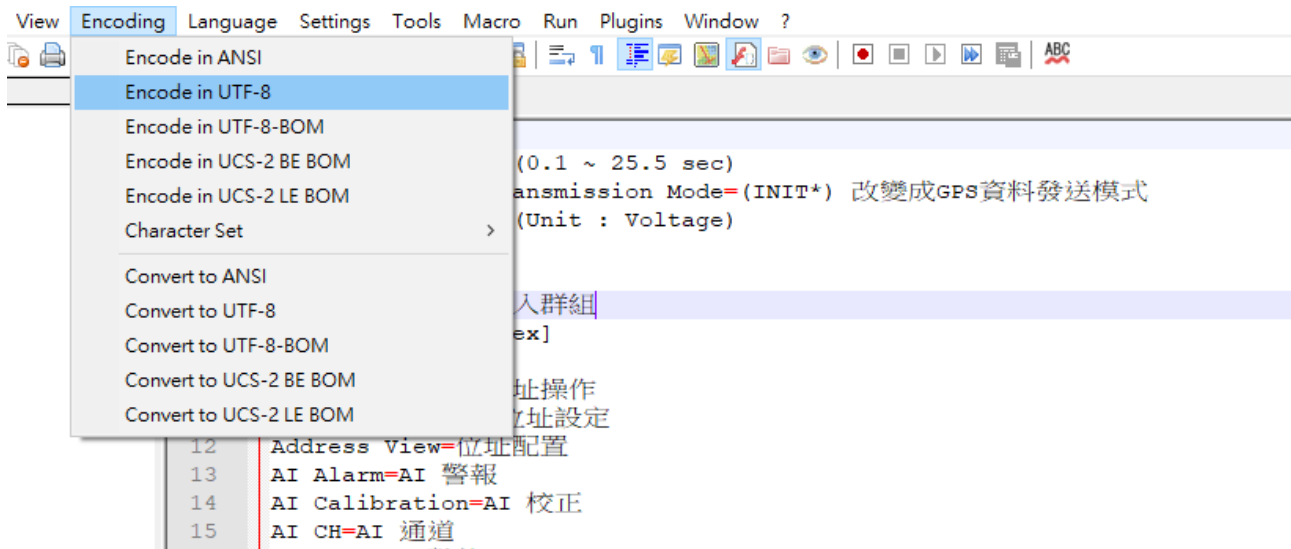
View Encoding Language Settings Tools Macro Run Plugins Window ?

Encode in ANSI
Encode in UTF-8
Encode in UTF-8-BOM
Encode in UCS-2 BE BOM
Encode in UCS-2 LE BOM
Character Set >

Convert to ANSI
Convert to UTF-8
Convert to UTF-8-BOM
Convert to UCS-2 BE BOM
Convert to UCS-2 LE BOM

ABC

(0.1 ~ 25.5 sec)
ansmission Mode=(INIT*) 改變成GPS資料發送模式
(Unit : Voltage)

入群組
ex]

址操作
址設定
12 Address View=位址配置
13 AI Alarm=AI 警報
14 AI Calibration=AI 校正
15 AI CH=AI 通道